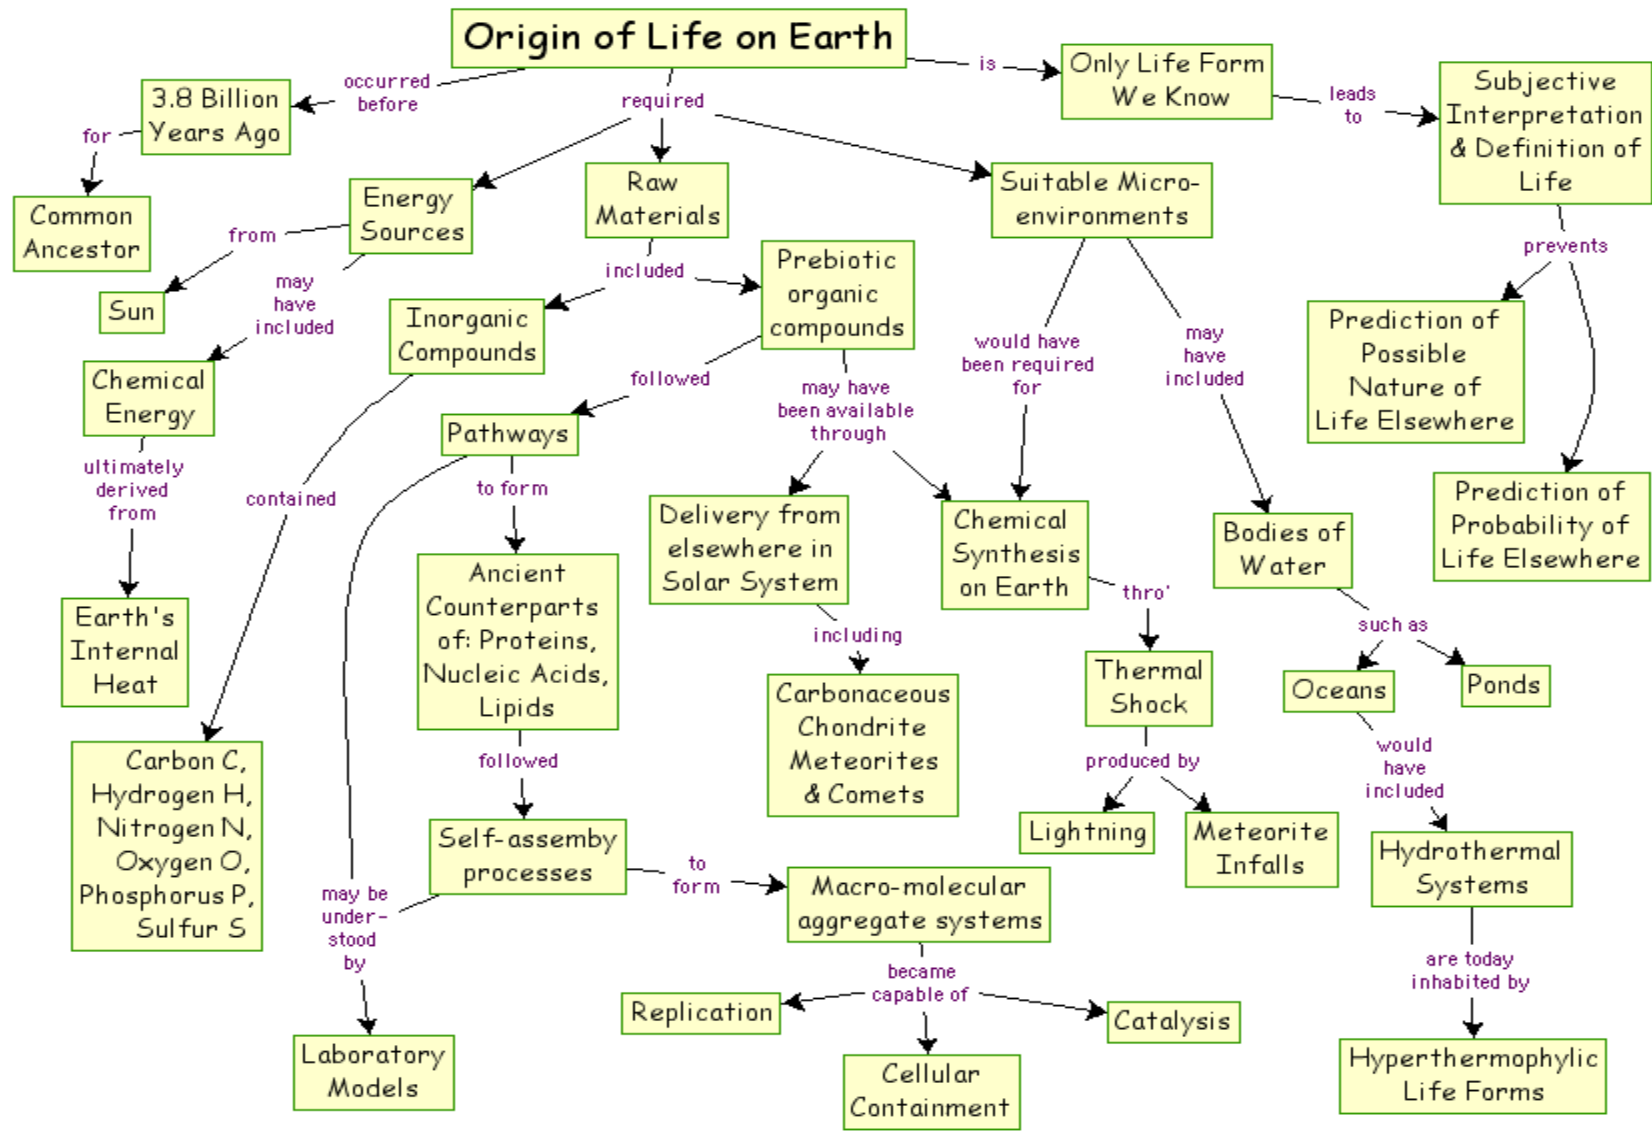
Origin of Life on Earth

occurred before

3.8 Billion Years Ago

for

Common Ancestor

is

Only Life Form We Know

leads to

Subjective Interpretation & Definition of Life

prevents

Prediction of Possible Nature of Life Elsewhere

Prediction of Probability of Life Elsewhere

required

Energy Sources

from

Sun

may have included

Chemical Energy

ultimately derived from

Earth's Internal Heat

Raw Materials

included

Inorganic Compounds

contained

Carbon C, Hydrogen H, Nitrogen N, Oxygen O, Phosphorus P, Sulfur S

Prebiotic organic compounds

followed

Pathways

to form

Ancient Counterparts of: Proteins, Nucleic Acids, Lipids

followed

Self-assemby processes

to form

Macro-molecular aggregate systems

became capable of

Replication

Cellular Containment

Catalysis

may be under-stood by

Laboratory Models

may have been available through

Delivery from elsewhere in Solar System

including

Carbonaceous Chondrite Meteorites & Comets

Chemical Synthesis on Earth

thro'

Thermal Shock

produced by

Lightning

Meteorite Infalls

Suitable Micro-environments

would have been required for

may have included

Bodies of Water

such as

Oceans

Ponds

would have included

Hydrothermal Systems

are today inhabited by

Hyperthermophylic Life Forms